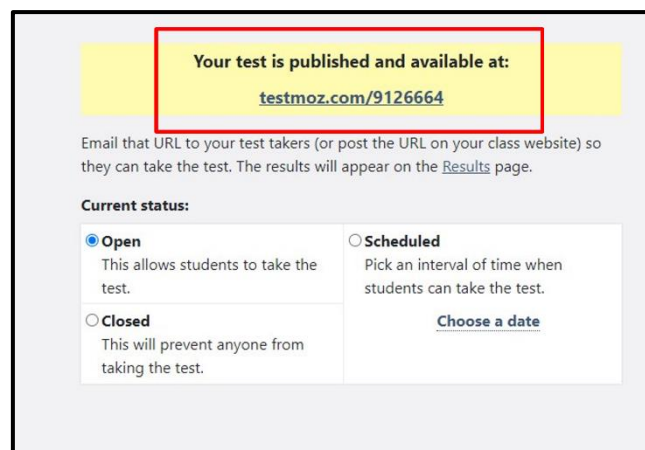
Your test is published and available at:

testmoz.com/9126664

Email that URL to your test takers (or post the URL on your class website) so they can take the test. The results will appear on the Results page.

Current status:

Open
This allows students to take the test.

Closed
This will prevent anyone from taking the test.

Scheduled
Pick an interval of time when students can take the test.

Choose a date